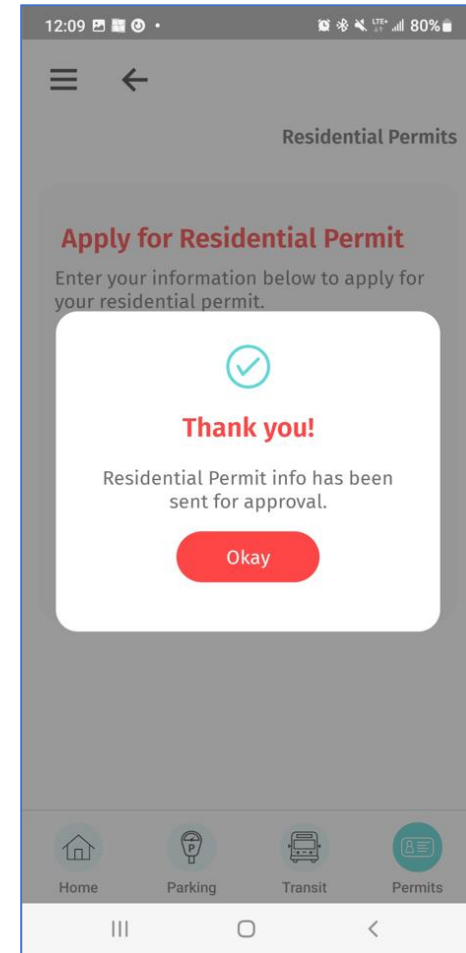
12:09 •
LTE+ 80%

Residential Permits

Apply for Residential Permit

Enter your information below to apply for your residential permit.

Thank you!

Residential Permit info has been sent for approval.

Okay

Home
Parking
Transit
Permits